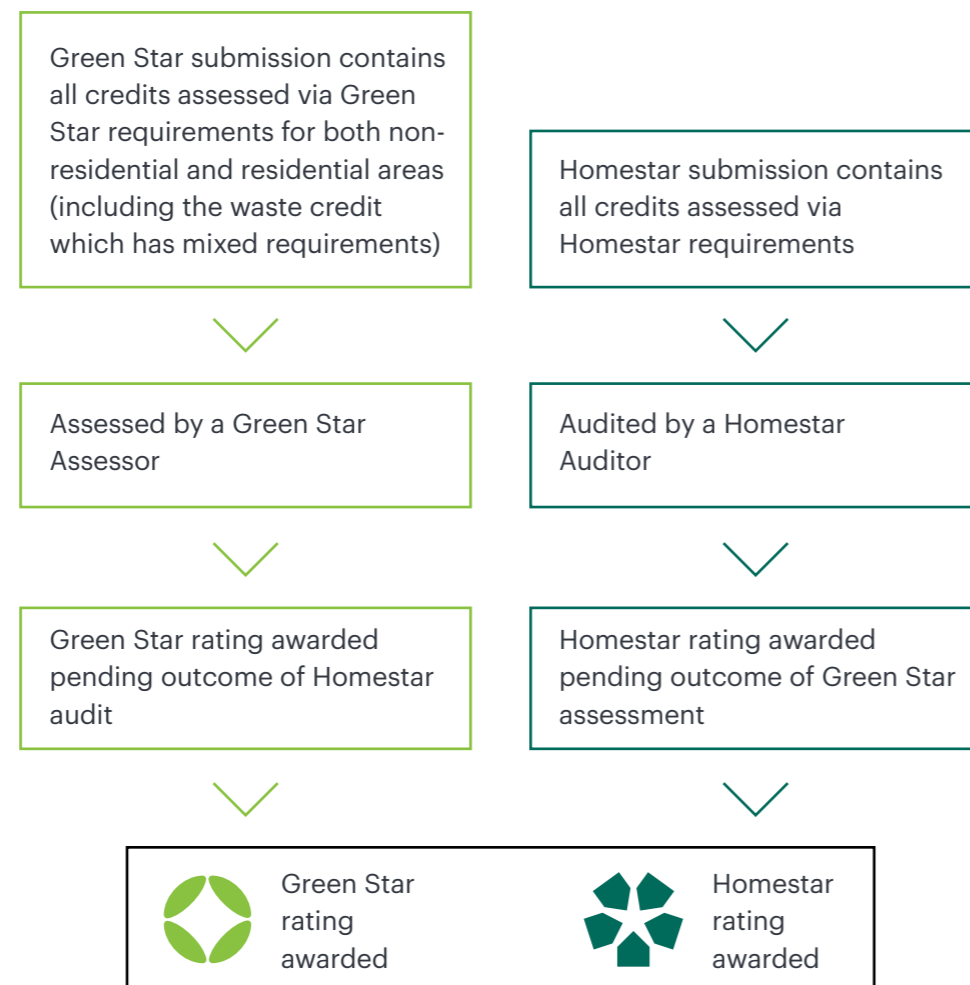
Green Star submission contains all credits assessed via Green Star requirements for both non-residential and residential areas (including the waste credit which has mixed requirements)

Homestar submission contains all credits assessed via Homestar requirements

Assessed by a Green Star Assessor

Audited by a Homestar Auditor

Green Star rating awarded pending outcome of Homestar audit

Homestar rating awarded pending outcome of Green Star assessment

Green Star rating awarded

Homestar rating awarded